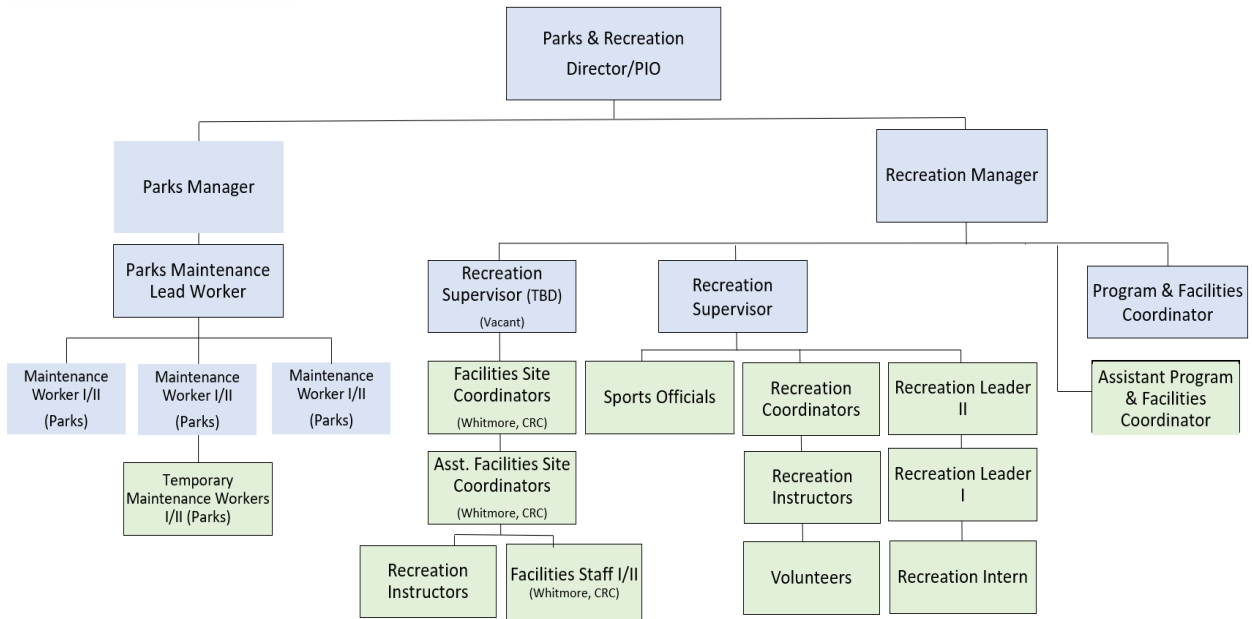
Parks & Recreation Director/PIO

Parks Manager

Recreation Manager

Parks Maintenance Lead Worker

Maintenance Worker I/II (Parks)

Maintenance Worker I/II (Parks)

Maintenance Worker I/II (Parks)

Temporary Maintenance Workers I/II (Parks)

Recreation Supervisor (TBD) (Vacant)

Facilities Site Coordinators (Whitmore, CRC)

Asst. Facilities Site Coordinators (Whitmore, CRC)

Recreation Instructors

Facilities Staff I/II (Whitmore, CRC)

Recreation Supervisor

Sports Officials

Recreation Coordinators

Recreation Instructors

Volunteers

Recreation Leader II

Recreation Leader I

Recreation Intern

Program & Facilities Coordinator

Assistant Program & Facilities Coordinator